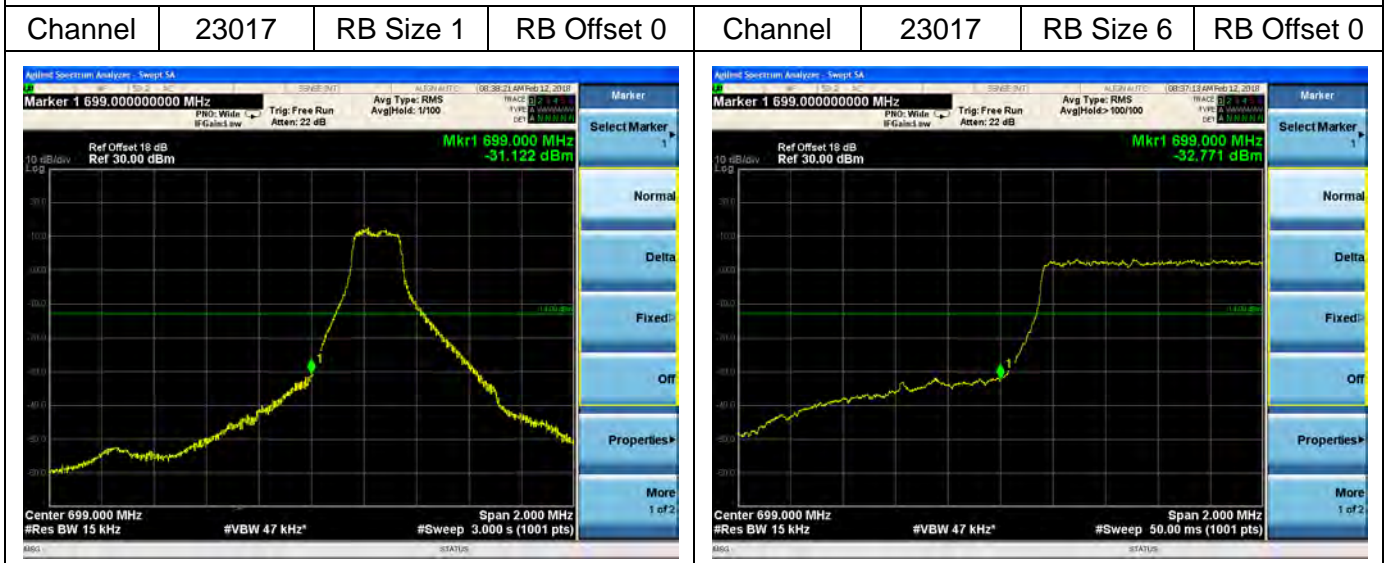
| Channel | 23017 | RB Size 1 | RB Offset 0 | Channel | 23017 | RB Size 6 | RB Offset 0 |
|---|---|---|---|---|---|---|---|

Agilent Spectrum Analyzer - Swept SA
08:38:21 AM Feb 12, 2018
Marker 1 699.000000000 MHz
PNO: Wide
IFGain:Low
Trig: Free Run
Atten: 22 dB
Avg Type: RMS
Avg|Hold: 1/100
Ref Offset 18 dB
10 dB/div Ref 30.00 dBm
Log
Mkr1 699.000 MHz
-31.122 dBm
Center 699.000 MHz
#Res BW 15 kHz
#VBW 47 kHz*
Span 2.000 MHz
#Sweep 3.000 s (1001 pts)
MSG
STATUS
Marker
Select Marker 1
Normal
Delta
Fixed
Off
Properties
More 1 of 2

Agilent Spectrum Analyzer - Swept SA
08:37:13 AM Feb 12, 2018
Marker 1 699.000000000 MHz
PNO: Wide
IFGain:Low
Trig: Free Run
Atten: 22 dB
Avg Type: RMS
Avg|Hold>100/100
Ref Offset 18 dB
10 dB/div Ref 30.00 dBm
Log
Mkr1 699.000 MHz
-32.771 dBm
Center 699.000 MHz
#Res BW 15 kHz
#VBW 47 kHz*
Span 2.000 MHz
#Sweep 50.00 ms (1001 pts)
MSG
STATUS
Marker
Select Marker 1
Normal
Delta
Fixed
Off
Properties
More 1 of 2